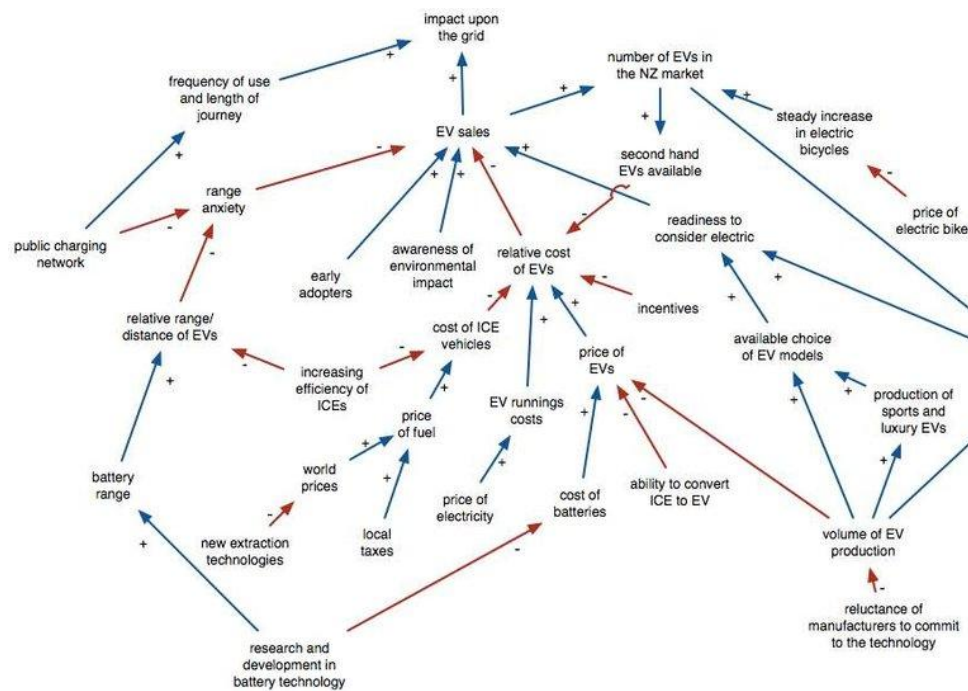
impact upon the grid

+

frequency of use and length of journey

+

number of EVs in the NZ market

+

+

steady increase in electric bicycles

+

EV sales

-

+

second hand EVs available

+

range anxiety

-

+

+

-

-

price of electric bike

readiness to consider electric

public charging network

-

-

early adopters

awareness of environmental impact

relative cost of EVs

-

incentives

relative range/ distance of EVs

-

cost of ICE vehicles

-

+

+

+

+

available choice of EV models

-

increasing efficiency of ICEs

+

price of EVs

+

production of sports and luxury EVs

+

price of fuel

EV runnings costs

-

-

+

+

+

battery range

+

world prices

+

+

+

-

new extraction technologies

local taxes

price of electricity

cost of batteries

ability to convert ICE to EV

volume of EV production

+

-

-

reluctance of manufacturers to commit to the technology

research and development in battery technology